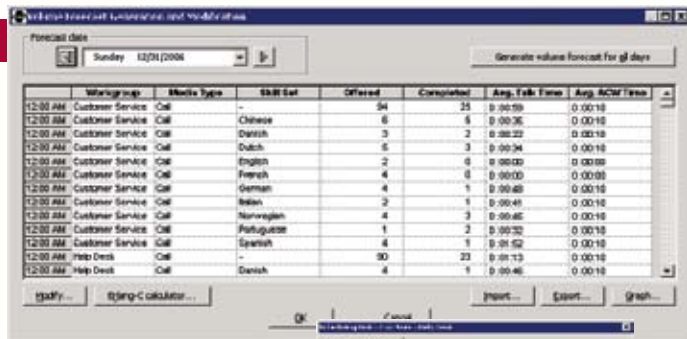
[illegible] Forecast Generation and Modification

Forecast date

Sunday 12/31/2006

Generate volume forecast for all days

| | Workgroup | Media Type | Skill Set | Offered | Completed | Avg. Talk Time | Avg. ACW Time |
|---|---|---|---|---|---|---|---|
| 12:00 AM | Customer Service | Call | - | 94 | 35 | 0:00:59 | 0:00:10 |
| 12:00 AM | Customer Service | Call | Chinese | 6 | 5 | 0:00:36 | 0:00:10 |
| 12:00 AM | Customer Service | Call | Danish | 3 | 2 | 0:00:22 | 0:00:10 |
| 12:00 AM | Customer Service | Call | Dutch | 5 | 3 | 0:00:34 | 0:00:10 |
| 12:00 AM | Customer Service | Call | English | 2 | 0 | 0:00:00 | 0:00:00 |
| 12:00 AM | Customer Service | Call | French | 4 | 0 | 0:00:00 | 0:00:00 |
| 12:00 AM | Customer Service | Call | German | 4 | 1 | 0:00:48 | 0:00:10 |
| 12:00 AM | Customer Service | Call | Italian | 2 | 1 | 0:00:41 | 0:00:10 |
| 12:00 AM | Customer Service | Call | Norwegian | 4 | 3 | 0:00:46 | 0:00:10 |
| 12:00 AM | Customer Service | Call | Portuguese | 1 | 2 | 0:00:32 | 0:00:10 |
| 12:00 AM | Customer Service | Call | Spanish | 4 | 1 | 0:01:52 | 0:00:10 |
| 12:00 AM | Help Desk | Call | - | 90 | 23 | 0:01:13 | 0:00:10 |
| 12:00 AM | Help Desk | Call | Danish | 4 | 1 | 0:00:46 | 0:00:10 |

Modify... Erlang-C calculator... Import... Export... Graph...

OK Cancel

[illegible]